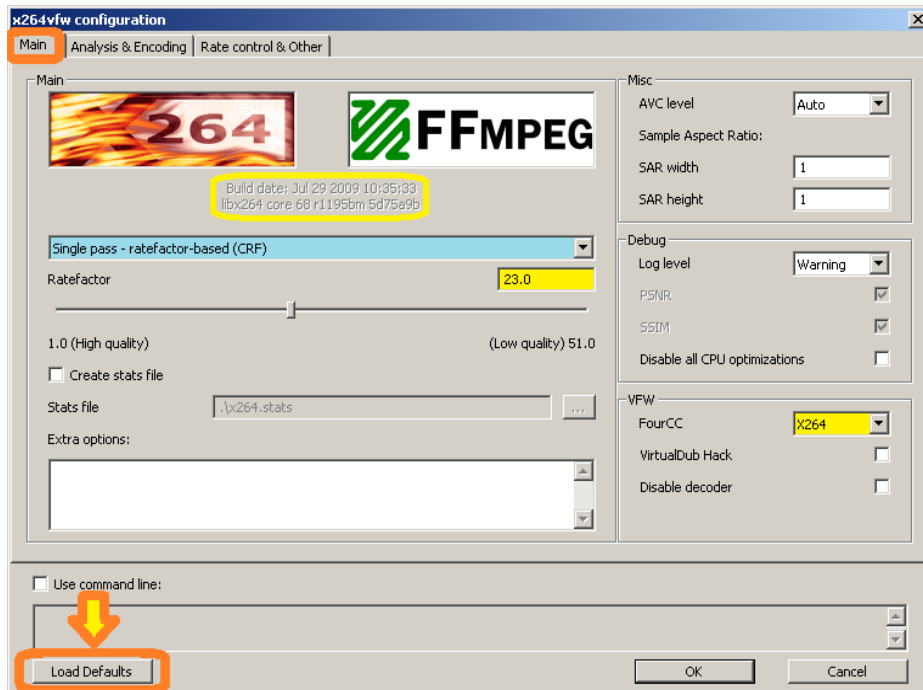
x264vfw configuration

Main | Analysis & Encoding | Rate control & Other

Main

264

FFMPEG

Build date: Jul 29 2009 10:35:33
libx264 core 68 r1195bm 5d75a9b

Single pass - ratefactor-based (CRF)

Ratefactor 23.0

1.0 (High quality) (Low quality) 51.0

Create stats file

Stats file .\x264.stats ...

Extra options:

Misc

AVC level Auto

Sample Aspect Ratio:

SAR width 1

SAR height 1

Debug

Log level Warning

PSNR

SSIM

Disable all CPU optimizations

VFW

FourCC X264

VirtualDub Hack

Disable decoder

Use command line:

Load Defaults

OK

Cancel